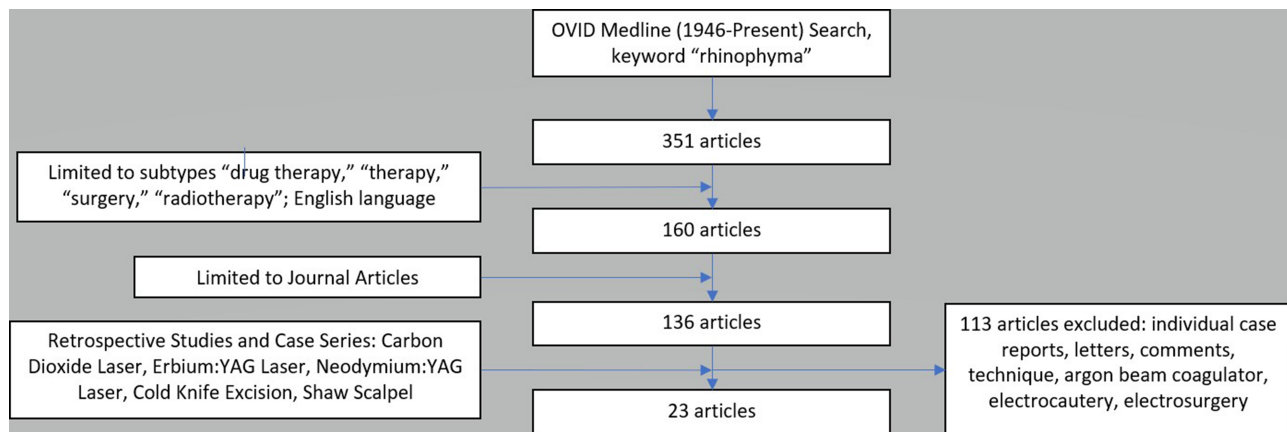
OVID Medline (1946-Present) Search, keyword “rhinophyma”

351 articles

Limited to subtypes “drug therapy,” “therapy,” “surgery,” “radiotherapy”; English language

160 articles

Limited to Journal Articles

136 articles

Retrospective Studies and Case Series: Carbon Dioxide Laser, Erbium:YAG Laser, Neodymium:YAG Laser, Cold Knife Excision, Shaw Scalpel

113 articles excluded: individual case reports, letters, comments, technique, argon beam coagulator, electrocautery, electrosurgery

23 articles